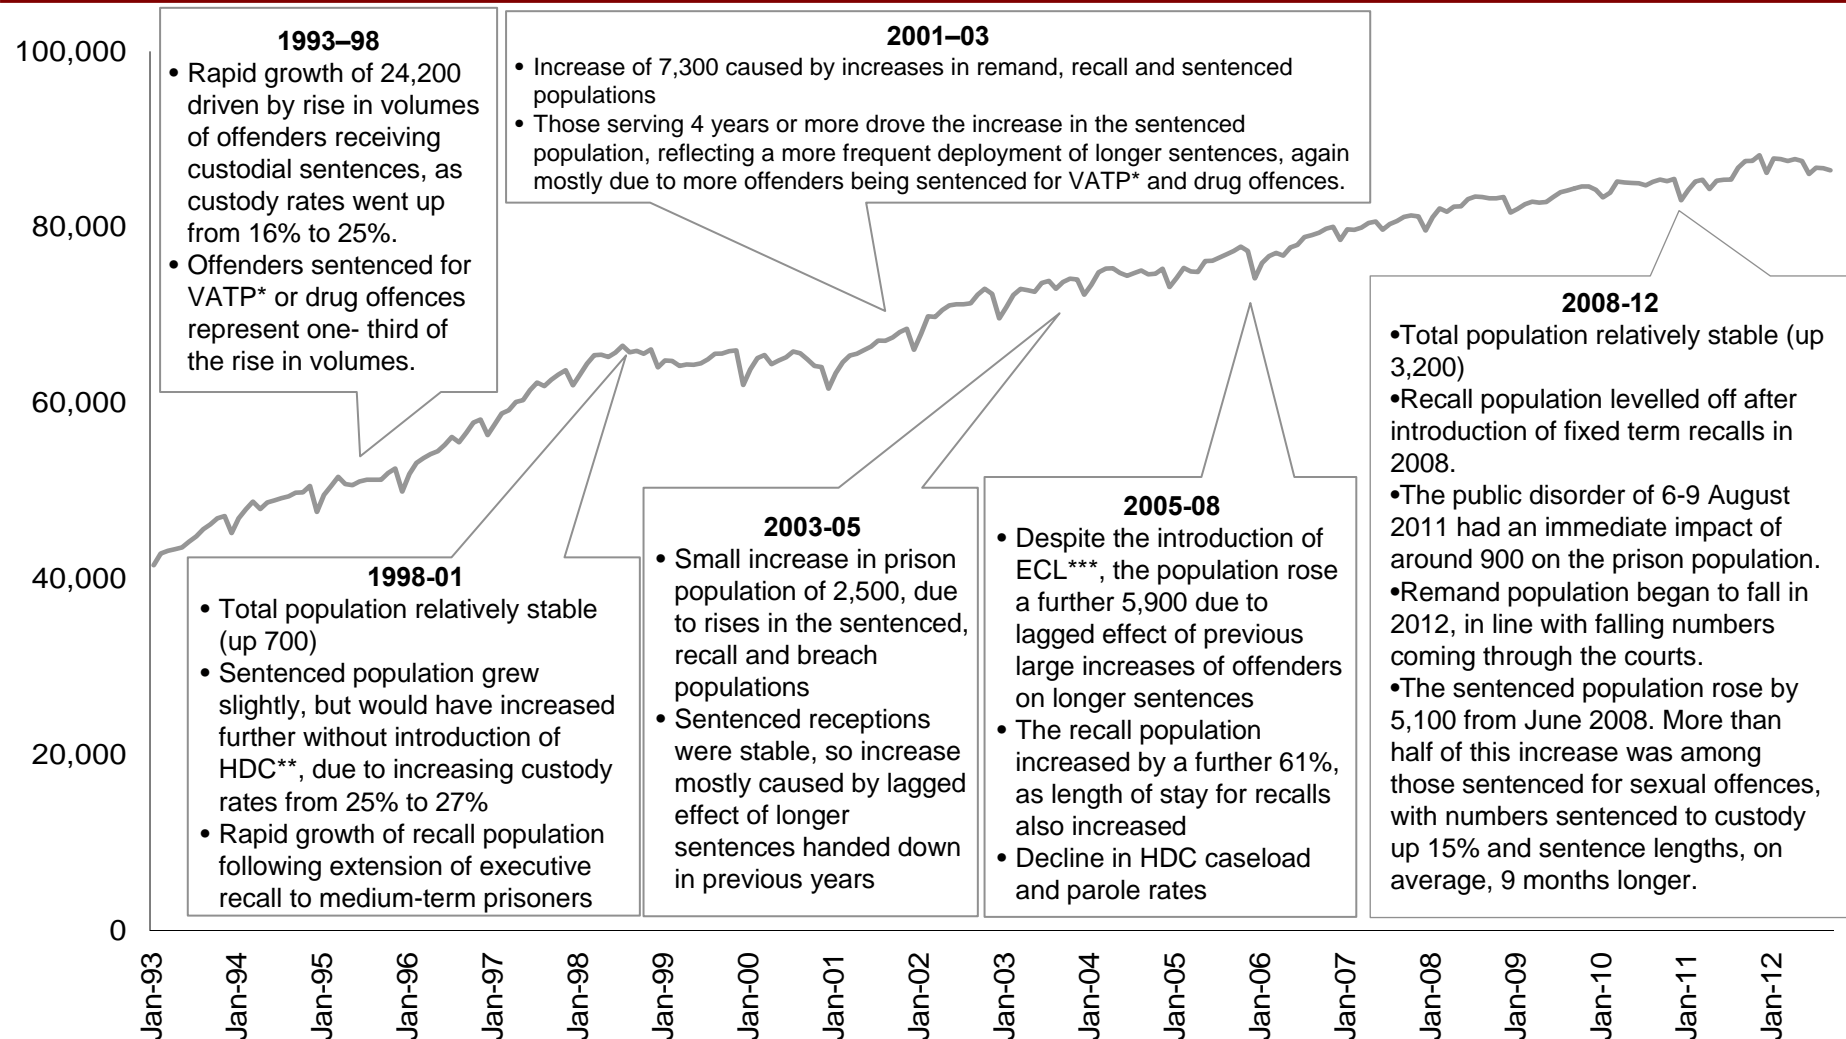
100,000

80,000

60,000

40,000

20,000

0

**1993–98**
• Rapid growth of 24,200 driven by rise in volumes of offenders receiving custodial sentences, as custody rates went up from 16% to 25%.
• Offenders sentenced for VATP* or drug offences represent one- third of the rise in volumes.

**2001–03**
• Increase of 7,300 caused by increases in remand, recall and sentenced populations
• Those serving 4 years or more drove the increase in the sentenced population, reflecting a more frequent deployment of longer sentences, again mostly due to more offenders being sentenced for VATP* and drug offences.

**2008-12**
•Total population relatively stable (up 3,200)
•Recall population levelled off after introduction of fixed term recalls in 2008.
•The public disorder of 6-9 August 2011 had an immediate impact of around 900 on the prison population.
•Remand population began to fall in 2012, in line with falling numbers coming through the courts.
•The sentenced population rose by 5,100 from June 2008. More than half of this increase was among those sentenced for sexual offences, with numbers sentenced to custody up 15% and sentence lengths, on average, 9 months longer.

**1998-01**
• Total population relatively stable (up 700)
• Sentenced population grew slightly, but would have increased further without introduction of HDC**, due to increasing custody rates from 25% to 27%
• Rapid growth of recall population following extension of executive recall to medium-term prisoners

**2003-05**
• Small increase in prison population of 2,500, due to rises in the sentenced, recall and breach populations
• Sentenced receptions were stable, so increase mostly caused by lagged effect of longer sentences handed down in previous years

**2005-08**
• Despite the introduction of ECL***, the population rose a further 5,900 due to lagged effect of previous large increases of offenders on longer sentences
• The recall population increased by a further 61%, as length of stay for recalls also increased
• Decline in HDC caseload and parole rates

Jan-93 Jan-94 Jan-95 Jan-96 Jan-97 Jan-98 Jan-99 Jan-00 Jan-01 Jan-02 Jan-03 Jan-04 Jan-05 Jan-06 Jan-07 Jan-08 Jan-09 Jan-10 Jan-11 Jan-12